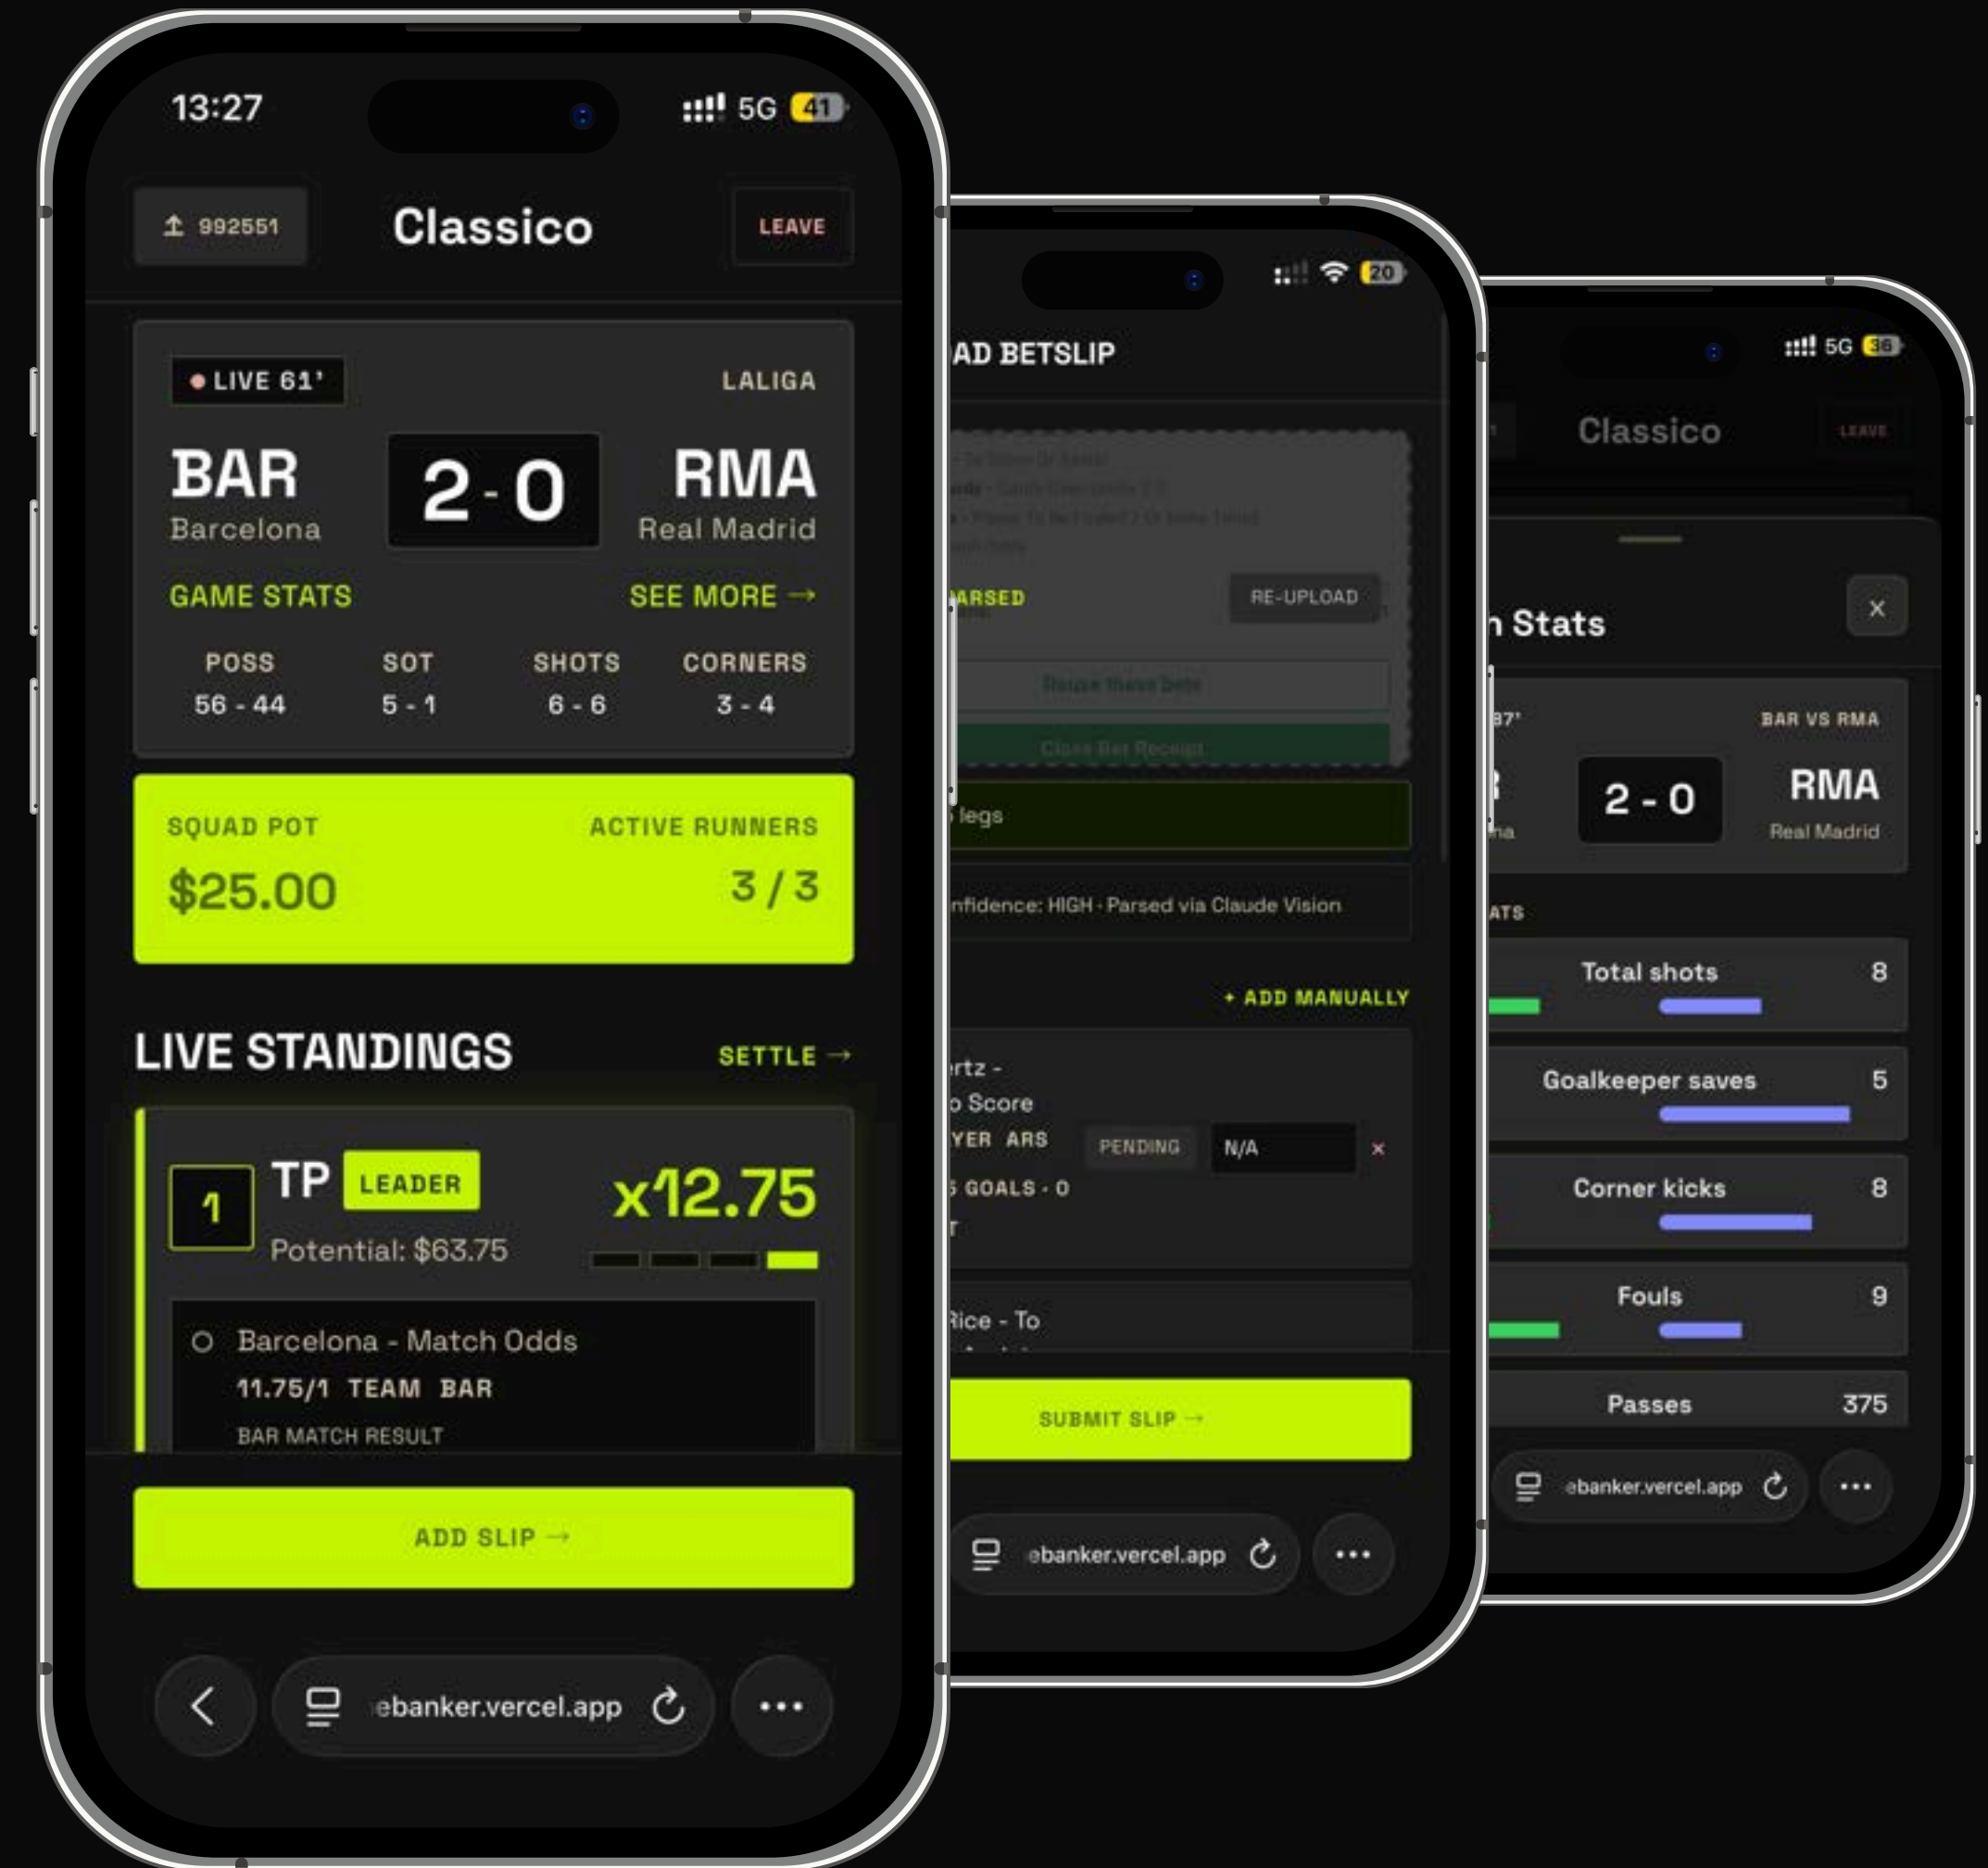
13:27
5G 41

992551
Classico
LEAVE

LIVE 61'
LALIGA
BAR
Barcelona
2 - 0
RMA
Real Madrid
GAME STATS
SEE MORE →

| POSS | SOT | SHOTS | CORNERS |
|---|---|---|---|
| 56 - 44 | 5 - 1 | 6 - 6 | 3 - 4 |

SQUAD POT
$25.00
ACTIVE RUNNERS
3 / 3

LIVE STANDINGS
SETTLE →

1
TP
LEADER
Potential: $63.75
x12.75

Barcelona - Match Odds
11.75/1 TEAM BAR
BAR MATCH RESULT

ADD SLIP →

ebanker.vercel.app

20
AD BETSLIP
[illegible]
ARSED
RE-UPLOAD
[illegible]
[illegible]
legs
nfidence: HIGH · Parsed via Claude Vision
+ ADD MANUALLY
rtz -
o Score
YER ARS
PENDING
N/A
×
GOALS · 0
Rice - To
SUBMIT SLIP →
ebanker.vercel.app

5G 36
Classico
LEAVE
Stats
×
87'
BAR VS RMA
2 - 0
RMA
Real Madrid
ATS
Total shots 8
Goalkeeper saves 5
Corner kicks 8
Fouls 9
Passes 375
ebanker.vercel.app